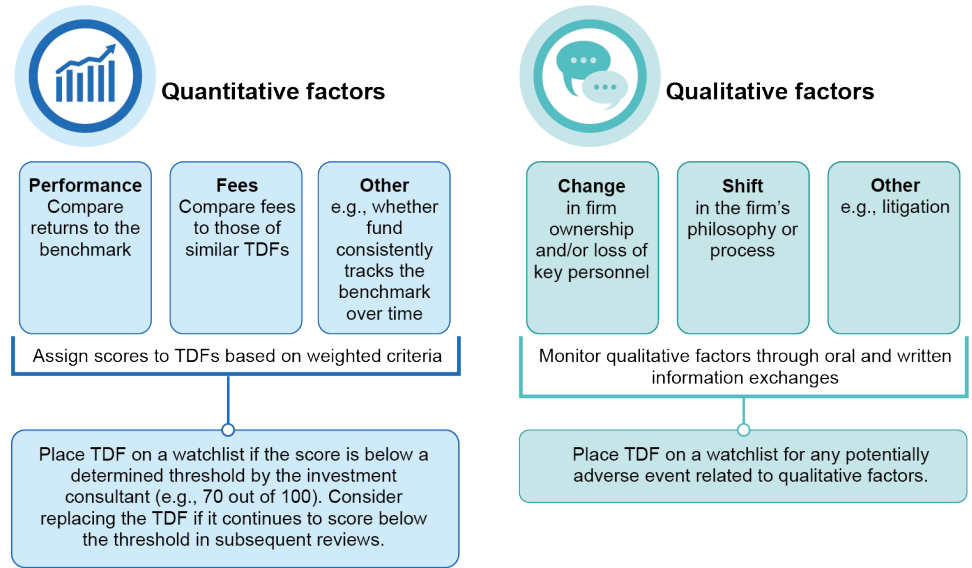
Quantitative factors

**Performance**
Compare returns to the benchmark

**Fees**
Compare fees to those of similar TDFs

**Other**
e.g., whether fund consistently tracks the benchmark over time

Assign scores to TDFs based on weighted criteria

Place TDF on a watchlist if the score is below a determined threshold by the investment consultant (e.g., 70 out of 100). Consider replacing the TDF if it continues to score below the threshold in subsequent reviews.

Qualitative factors

**Change**
in firm ownership and/or loss of key personnel

**Shift**
in the firm's philosophy or process

**Other**
e.g., litigation

Monitor qualitative factors through oral and written information exchanges

Place TDF on a watchlist for any potentially adverse event related to qualitative factors.